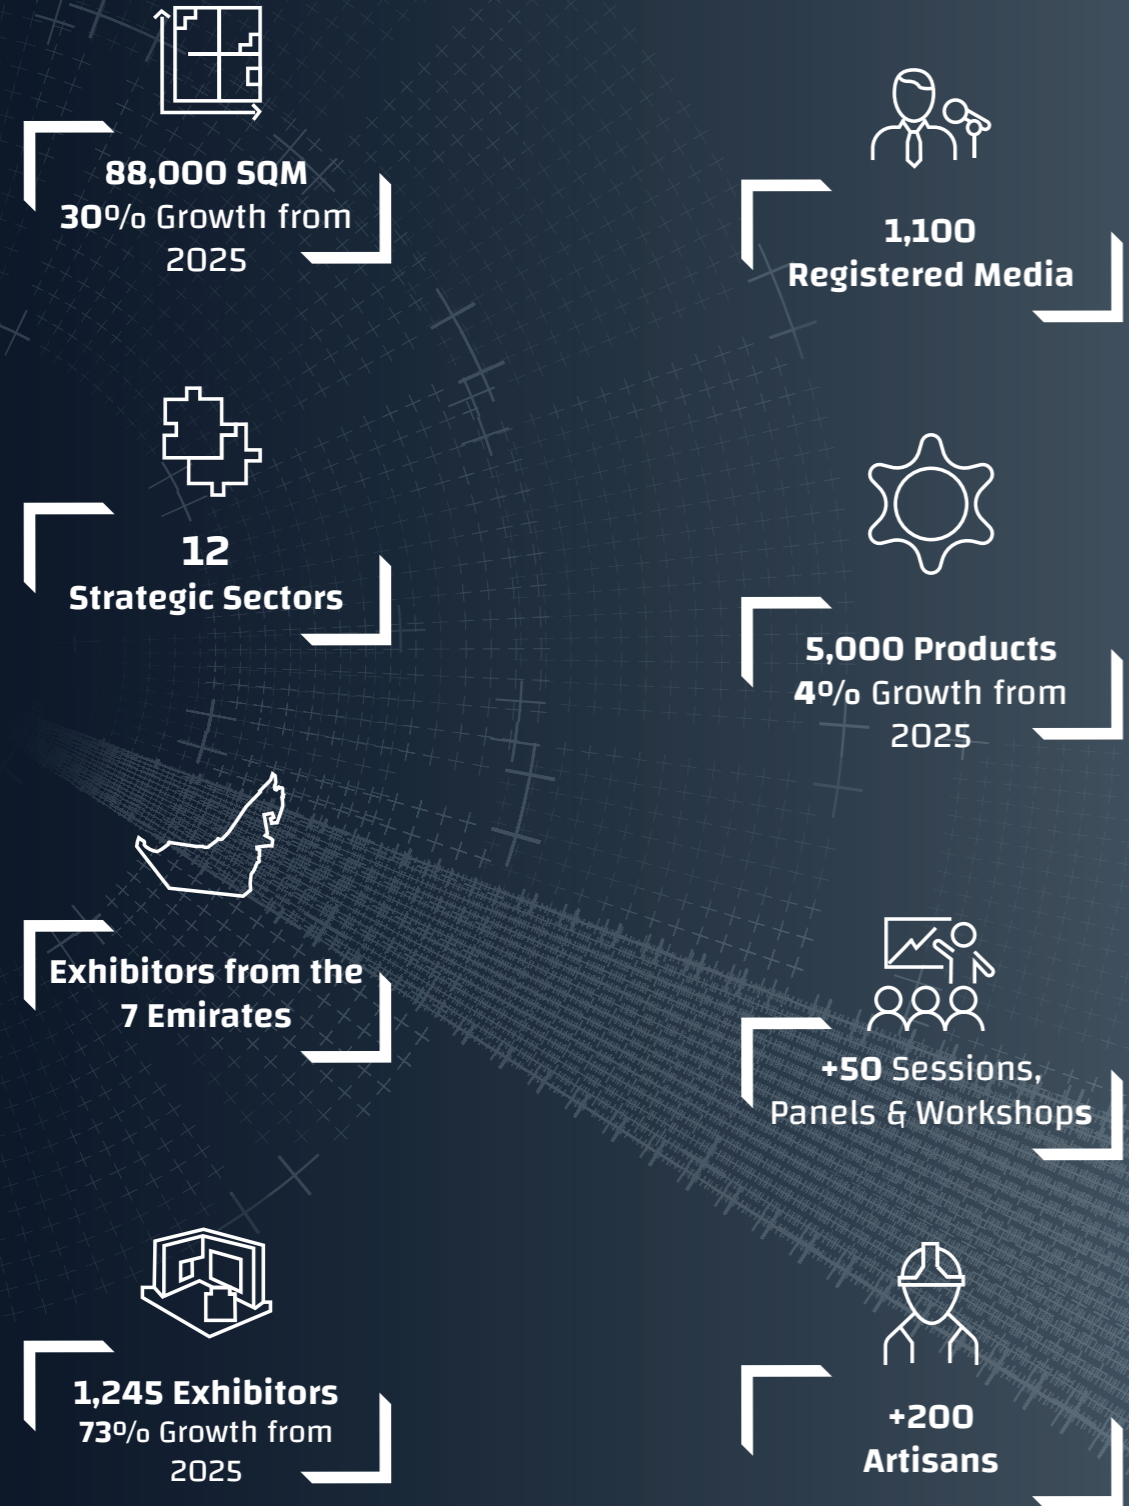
88,000 SQM
30% Growth from 2025

1,100
Registered Media

12
Strategic Sectors

5,000 Products
4% Growth from 2025

Exhibitors from the 7 Emirates

+50 Sessions, Panels & Workshops

1,245 Exhibitors
73% Growth from 2025

+200
Artisans